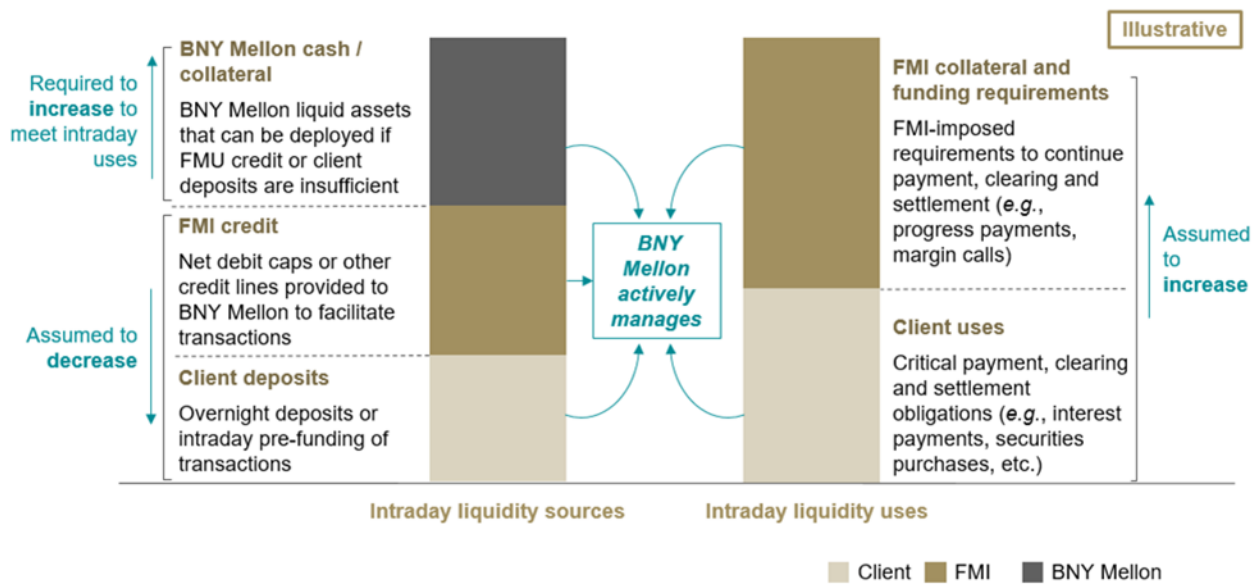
Illustrative

Required to increase to meet intraday uses

BNY Mellon cash / collateral

BNY Mellon liquid assets that can be deployed if FMU credit or client deposits are insufficient

FMI credit

Net debit caps or other credit lines provided to BNY Mellon to facilitate transactions

Assumed to decrease

Client deposits

Overnight deposits or intraday pre-funding of transactions

BNY Mellon actively manages

FMI collateral and funding requirements

FMI-imposed requirements to continue payment, clearing and settlement (e.g., progress payments, margin calls)

Assumed to increase

Client uses

Critical payment, clearing and settlement obligations (e.g., interest payments, securities purchases, etc.)

Intraday liquidity sources

Intraday liquidity uses

Client FMI BNY Mellon